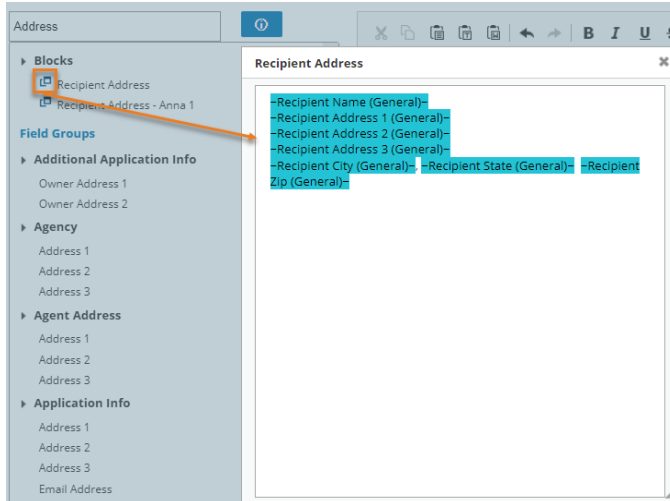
Address

Blocks

Recipient Address

Recipient Address - Anna 1

Field Groups

Additional Application Info

Owner Address 1

Owner Address 2

Agency

Address 1

Address 2

Address 3

Agent Address

Address 1

Address 2

Address 3

Application Info

Address 1

Address 2

Address 3

Email Address

B I U

Recipient Address

~Recipient Name (General)~
~Recipient Address 1 (General)~
~Recipient Address 2 (General)~
~Recipient Address 3 (General)~
~Recipient City (General)~, ~Recipient State (General)~ ~Recipient Zip (General)~